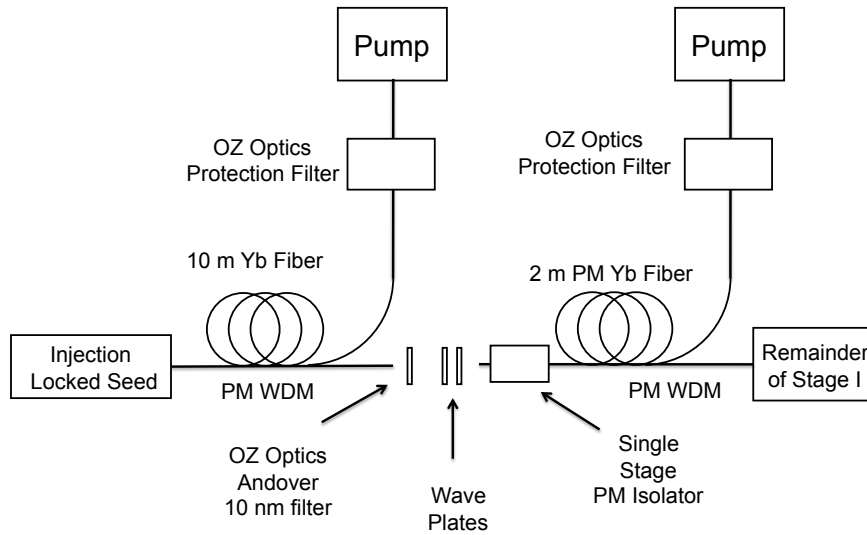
Pump

Pump

OZ Optics Protection Filter

OZ Optics Protection Filter

10 m Yb Fiber

2 m PM Yb Fiber

Injection Locked Seed

PM WDM

PM WDM

Remainder of Stage I

OZ Optics Andover 10 nm filter

Wave Plates

Single Stage PM Isolator